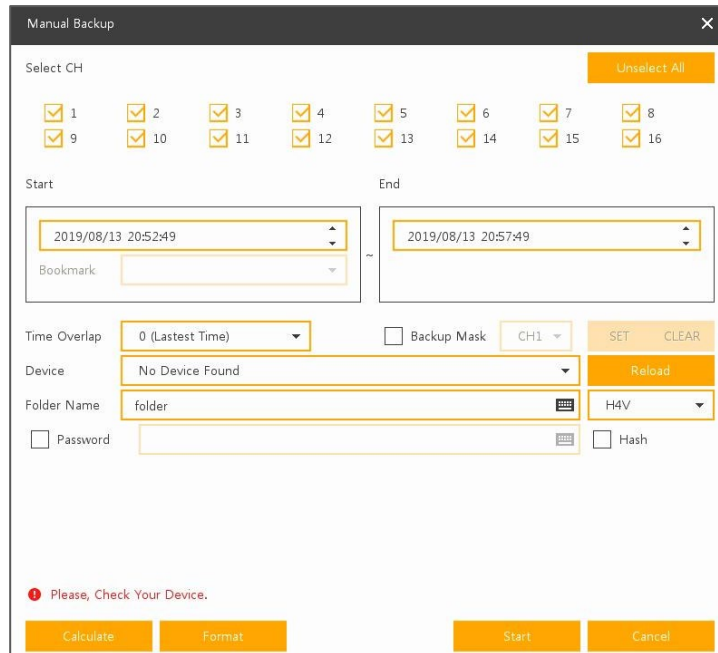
Manual Backup

Select CH

Unselect All

1 2 3 4 5 6 7 8
9 10 11 12 13 14 15 16

Start

End

2019/08/13 20:52:49

~

2019/08/13 20:57:49

Bookmark

Time Overlap
0 (Lastest Time)

Backup Mask
CH1

SET CLEAR

Device
No Device Found

Reload

Folder Name
folder

H4V

Password

Hash

Please, Check Your Device.

Calculate
Format
Start
Cancel